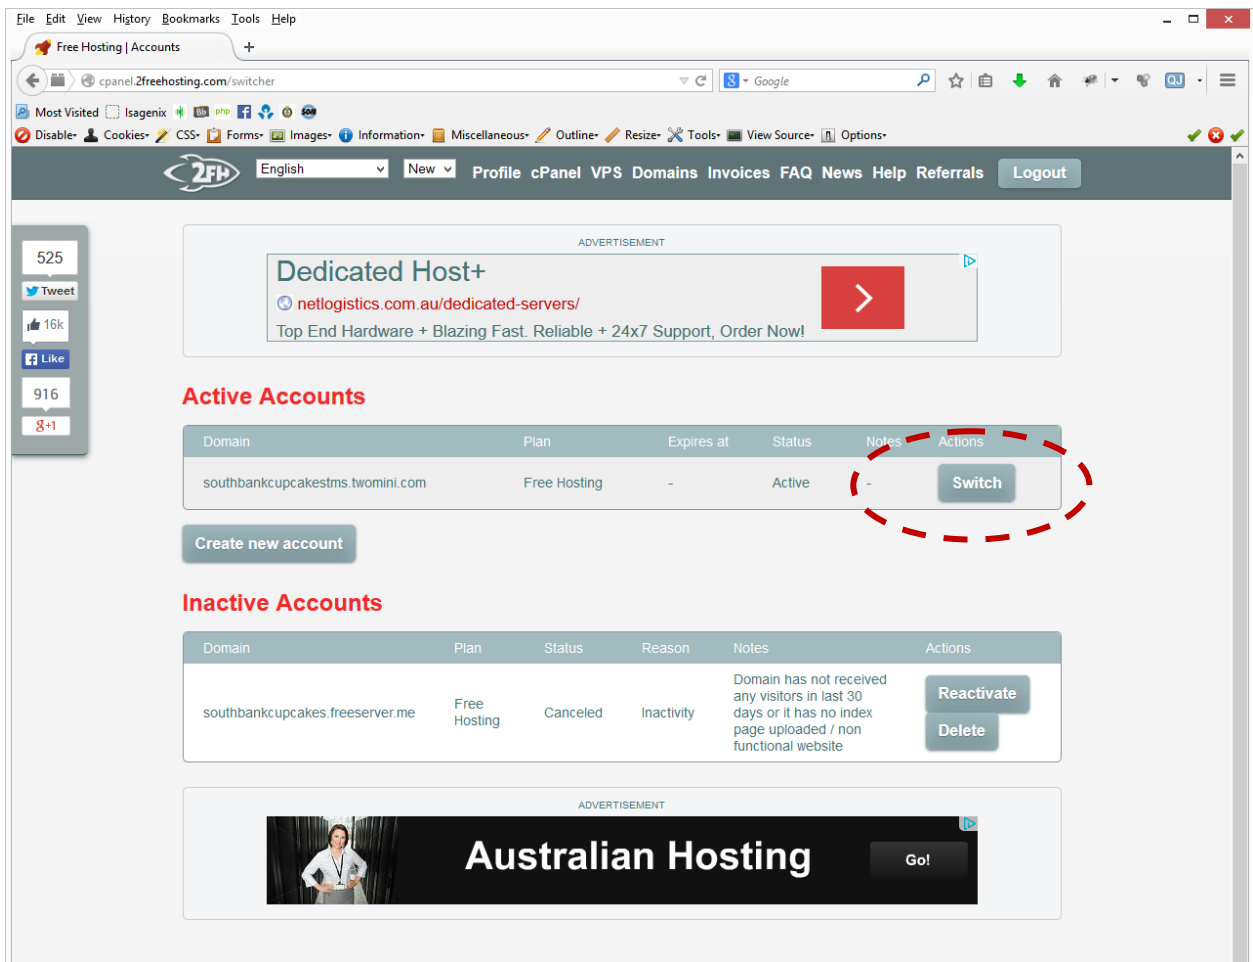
File Edit View History Bookmarks Tools Help

Free Hosting | Accounts

cpanel.2freehosting.com/switcher

Google

Most Visited Isagenix

Disable• Cookies• CSS• Forms• Images• Information• Miscellaneous• Outline• Resize• Tools• View Source• Options•

2FH English New Profile cPanel VPS Domains Invoices FAQ News Help Referrals Logout

525
Tweet
16k
Like
916
g+1

ADVERTISEMENT

Dedicated Host+
netlogistics.com.au/dedicated-servers/
Top End Hardware + Blazing Fast. Reliable + 24x7 Support, Order Now!

Active Accounts

| Domain | Plan | Expires at | Status | Notes | Actions |
|---|---|---|---|---|---|
| southbankcupcakestms.twomini.com | Free Hosting | - | Active | - | Switch |

Create new account

Inactive Accounts

| Domain | Plan | Status | Reason | Notes | Actions |
|---|---|---|---|---|---|
| southbankcupcakes.freeserver.me | Free Hosting | Canceled | Inactivity | Domain has not received any visitors in last 30 days or it has no index page uploaded / non functional website | Reactivate Delete |

ADVERTISEMENT

Australian Hosting
Go!